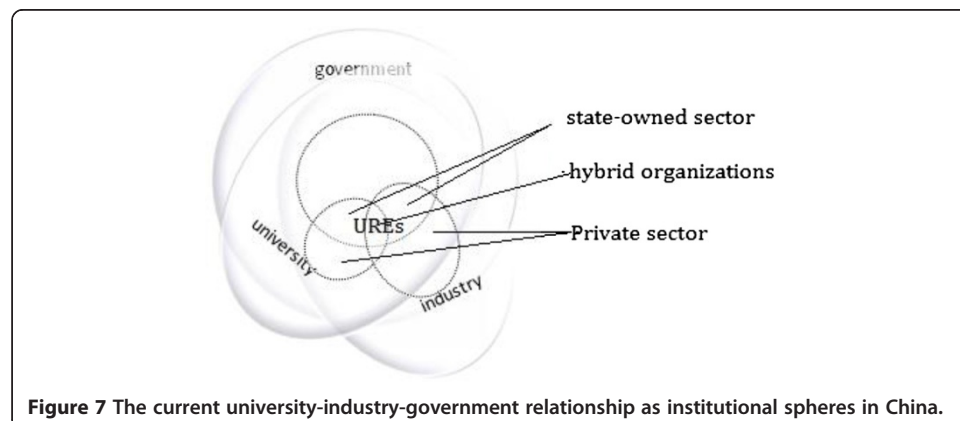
government

state-owned sector

hybrid organizations

UREs

university

Private sector

industry

**Figure 7** The current university-industry-government relationship as institutional spheres in China.